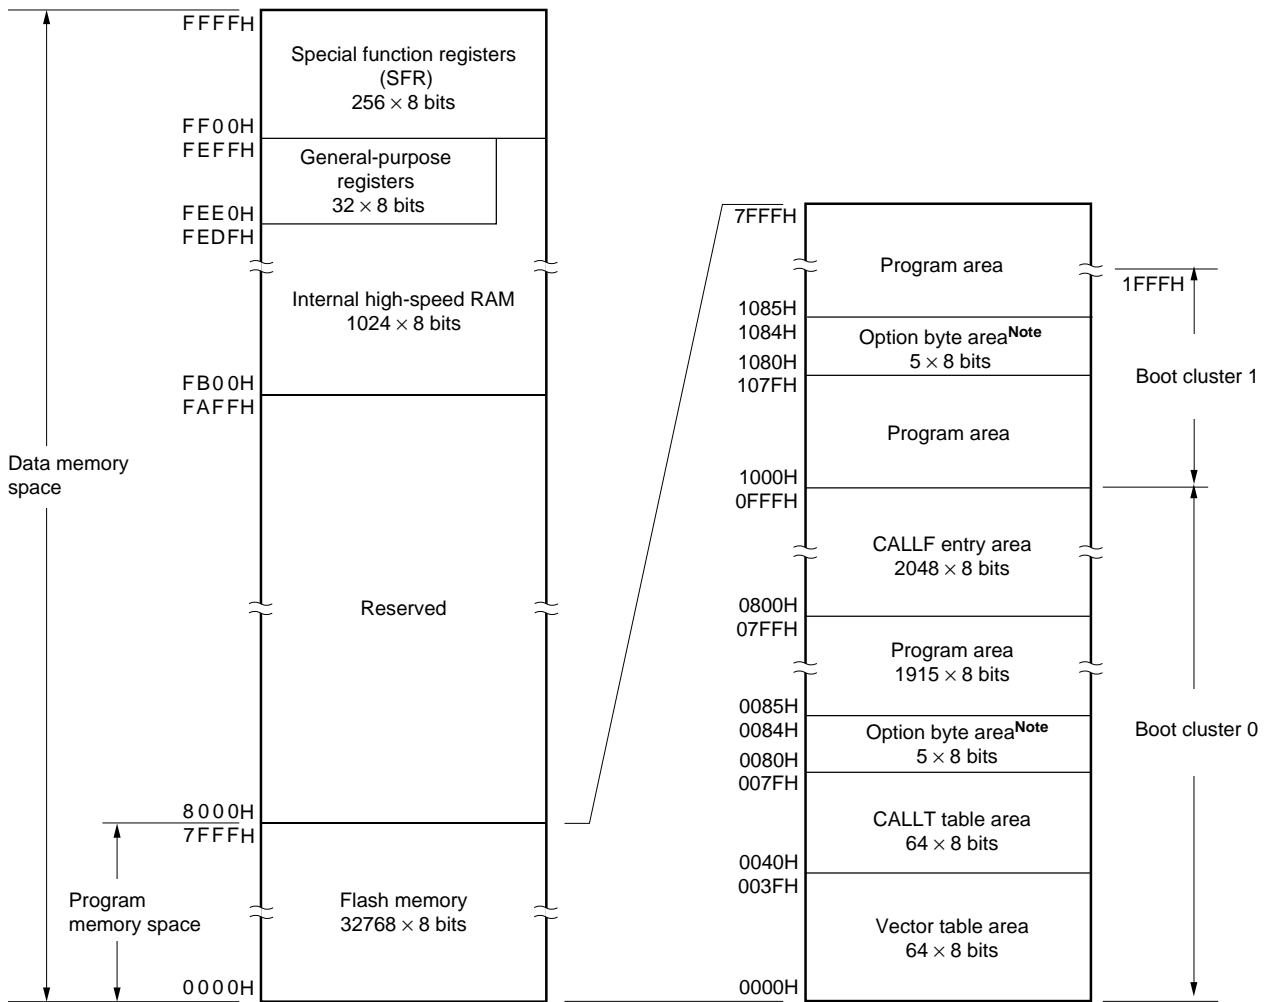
FFFFH
Special function registers (SFR)
$256 \times 8$ bits
FF00H
FEFFH
General-purpose registers
$32 \times 8$ bits
FEE0H
FEDFH
Internal high-speed RAM
$1024 \times 8$ bits
FB00H
FAFFH
Data memory space
Reserved
8000H
7FFFH
Program memory space
Flash memory
$32768 \times 8$ bits
0000H

7FFFH
Program area
1FFFH
1085H
1084H
Option byte area$^{\text{Note}}$
$5 \times 8$ bits
1080H
107FH
Boot cluster 1
Program area
1000H
0FFFH
CALLF entry area
$2048 \times 8$ bits
0800H
07FFH
Program area
$1915 \times 8$ bits
0085H
0084H
Option byte area$^{\text{Note}}$
$5 \times 8$ bits
Boot cluster 0
0080H
007FH
CALLT table area
$64 \times 8$ bits
0040H
003FH
Vector table area
$64 \times 8$ bits
0000H